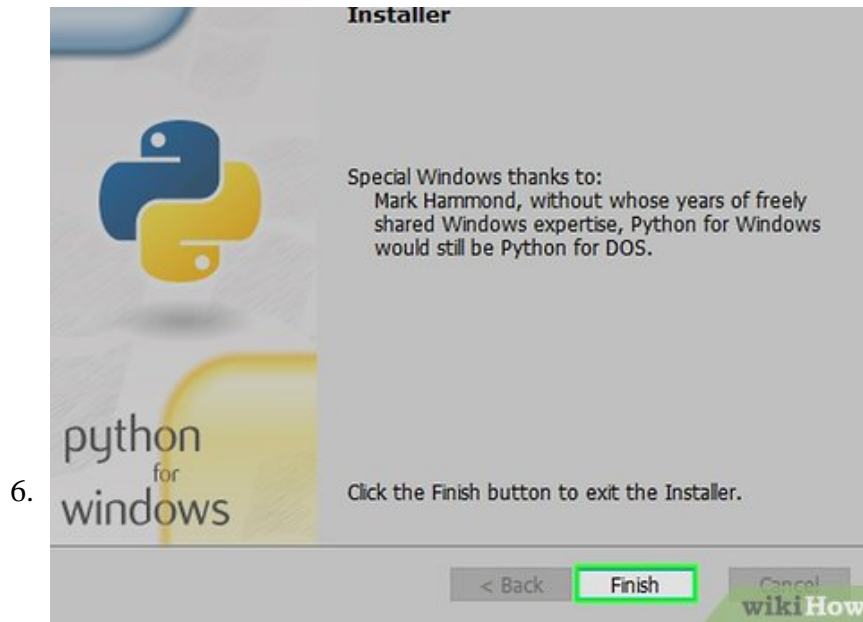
Installer

Special Windows thanks to:
Mark Hammond, without whose years of freely shared Windows expertise, Python for Windows would still be Python for DOS.

python
for
windows

6.

Click the Finish button to exit the Installer.

< Back

Finish

Cancel

wikiHow